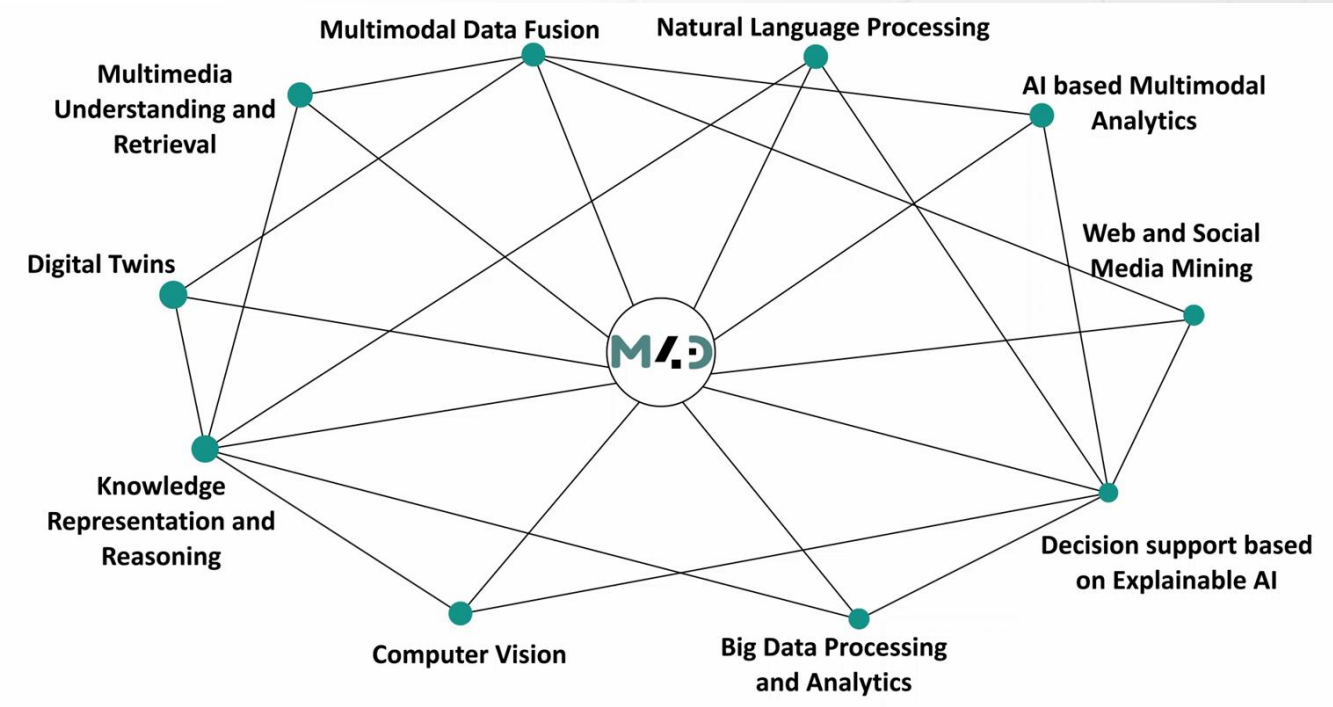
Multimodal Data Fusion

Natural Language Processing

Multimedia Understanding and Retrieval

AI based Multimodal Analytics

Web and Social Media Mining

Digital Twins

M4D

Knowledge Representation and Reasoning

Decision support based on Explainable AI

Computer Vision

Big Data Processing and Analytics